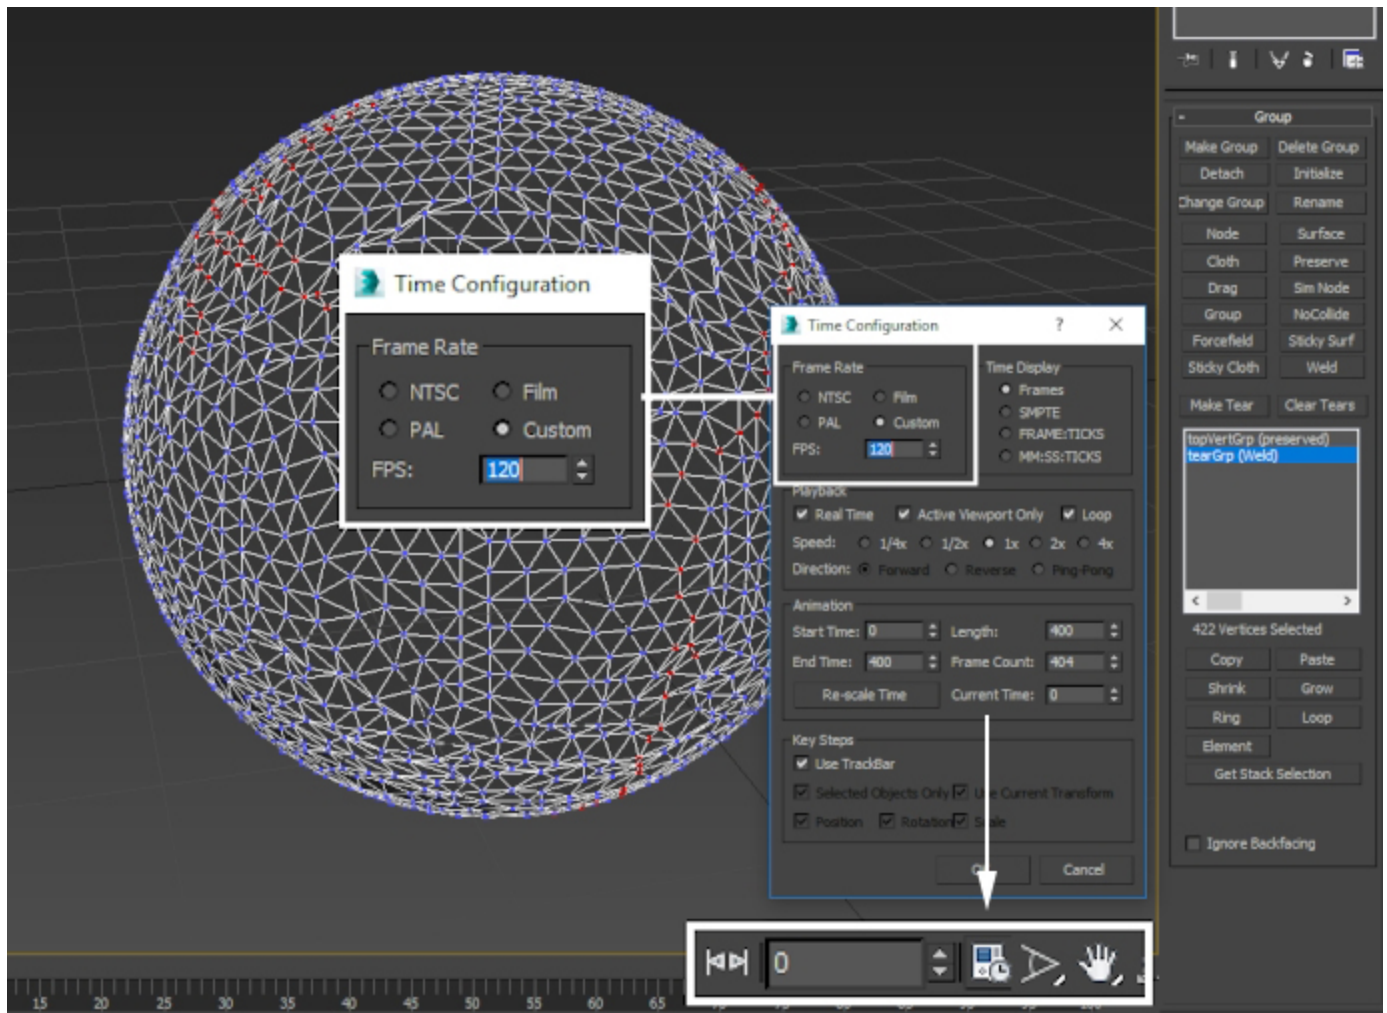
Time Configuration

Frame Rate
NTSC
Film
PAL
Custom
FPS: 120

Time Configuration ? X

Frame Rate
NTSC
Film
PAL
Custom
FPS: 120

Time Display
Frames
SMPTE
FRAME:TICKS
MM:SS:TICKS

Playback
Real Time
Active Viewport Only
Loop
Speed: 1/4x 1/2x 1x 2x 4x
Direction: Forward Reverse Ping-Pong

Animation
Start Time: 0
Length: 400
End Time: 400
Frame Count: 404
Re-scale Time
Current Time: 0

Key Steps
Use TrackBar
Selected Objects Only
Use Current Transform
Position
Rotation
Scale

OK
Cancel

Group
Make Group
Delete Group
Detach
Initialize
Change Group
Rename
Node
Surface
Cloth
Preserve
Drag
Sim Node
Group
NoCollide
Forcefield
Sticky Surf
Sticky Cloth
Weld
Make Tear
Clear Tears
topVertGrp (preserved)
tearGrp (Weld)
422 Vertices Selected
Copy
Paste
Shrink
Grow
Ring
Loop
Element
Get Stack Selection
Ignore Backfacing

0

15 20 25 30 35 40 45 50 55 60 65